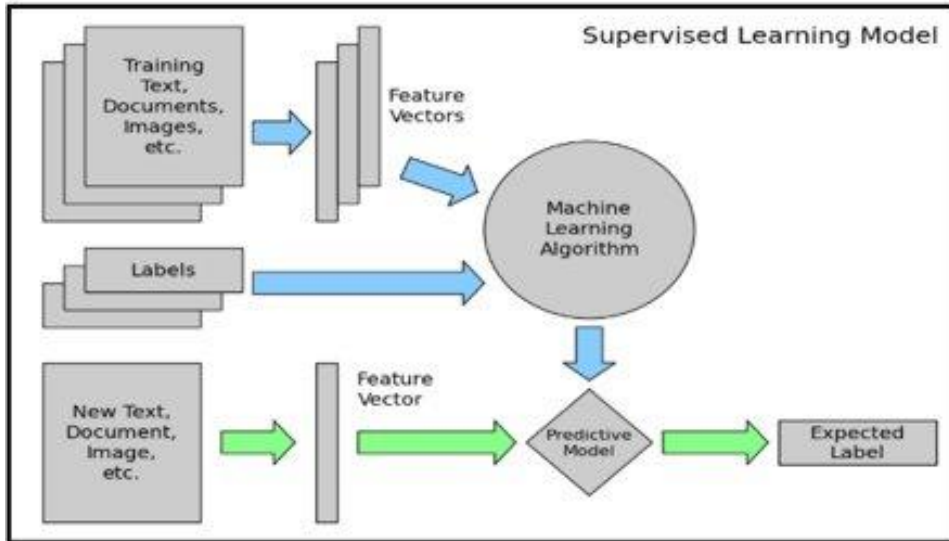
Supervised Learning Model

Training Text, Documents, Images, etc.

Feature Vectors

Machine Learning Algorithm

Labels

New Text, Document, Image, etc.

Feature Vector

Predictive Model

Expected Label